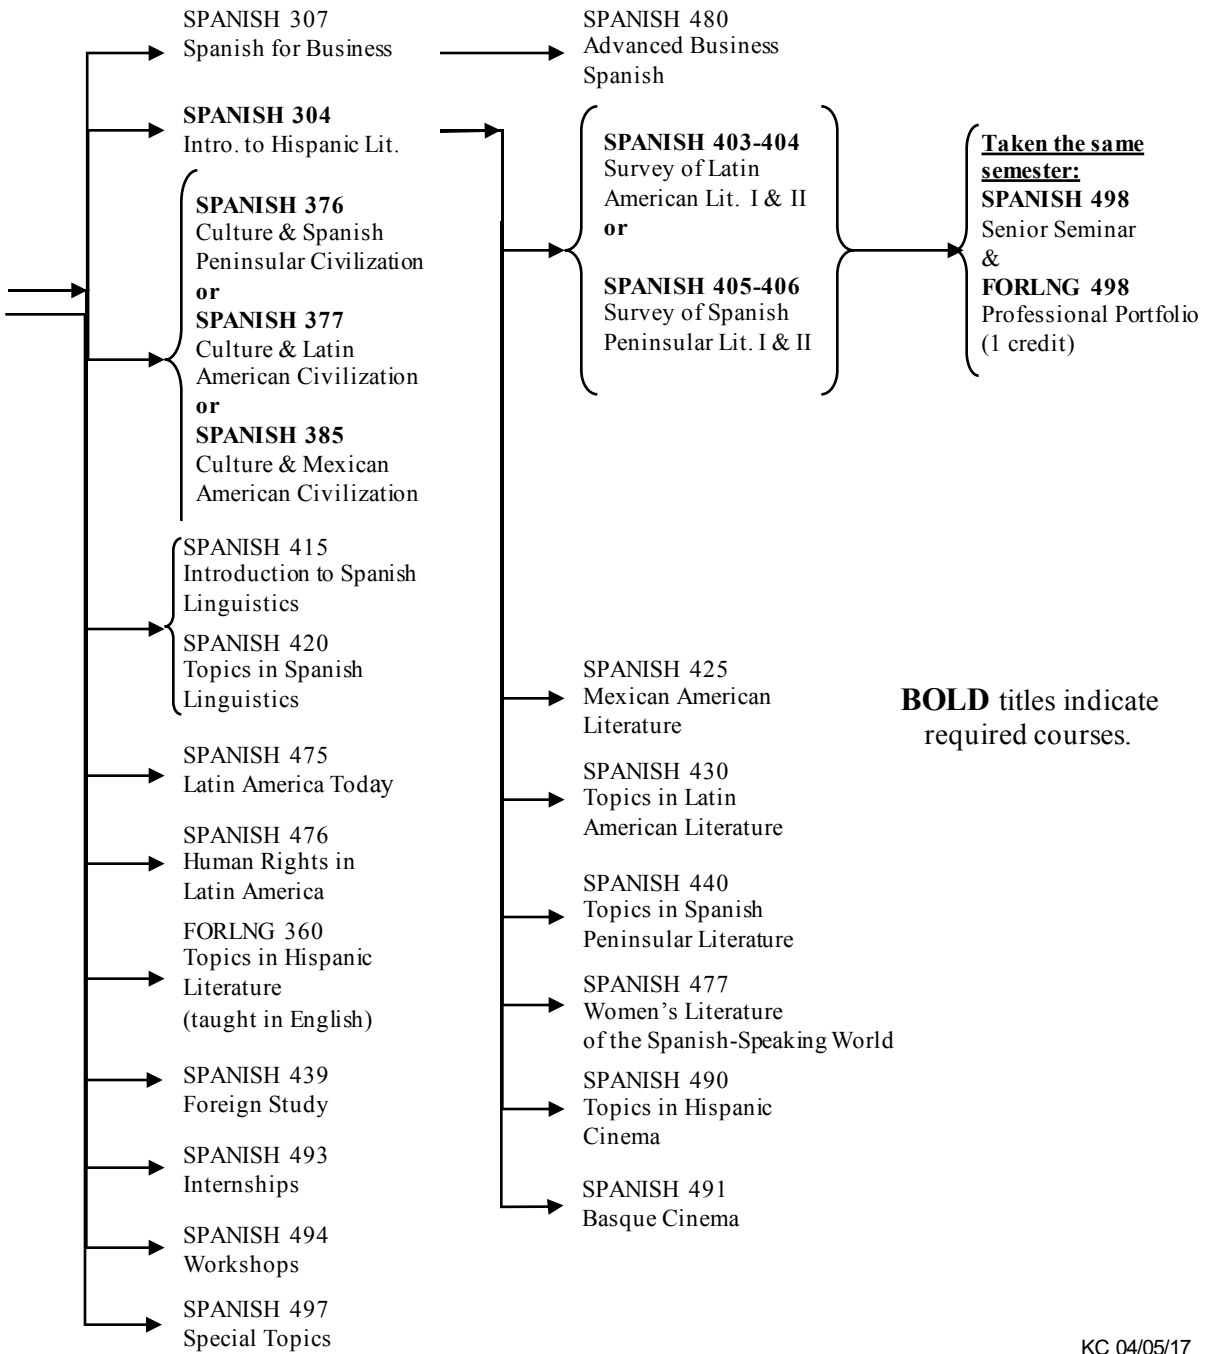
SPANISH 307
Spanish for Business

SPANISH 480
Advanced Business Spanish

SPANISH 304
Intro. to Hispanic Lit.

SPANISH 403-404
Survey of Latin American Lit. I & II
or
SPANISH 405-406
Survey of Spanish Peninsular Lit. I & II

Taken the same semester:
SPANISH 498
Senior Seminar
&
FORLNG 498
Professional Portfolio (1 credit)

SPANISH 376
Culture & Spanish Peninsular Civilization
or
SPANISH 377
Culture & Latin American Civilization
or
SPANISH 385
Culture & Mexican American Civilization

SPANISH 415
Introduction to Spanish Linguistics
SPANISH 420
Topics in Spanish Linguistics

SPANISH 425
Mexican American Literature

BOLD titles indicate required courses.

SPANISH 475
Latin America Today

SPANISH 430
Topics in Latin American Literature

SPANISH 476
Human Rights in Latin America

SPANISH 440
Topics in Spanish Peninsular Literature

FORLNG 360
Topics in Hispanic Literature
(taught in English)

SPANISH 477
Women's Literature of the Spanish-Speaking World

SPANISH 439
Foreign Study

SPANISH 490
Topics in Hispanic Cinema

SPANISH 493
Internships

SPANISH 491
Basque Cinema

SPANISH 494
Workshops

SPANISH 497
Special Topics

KC 04/05/17